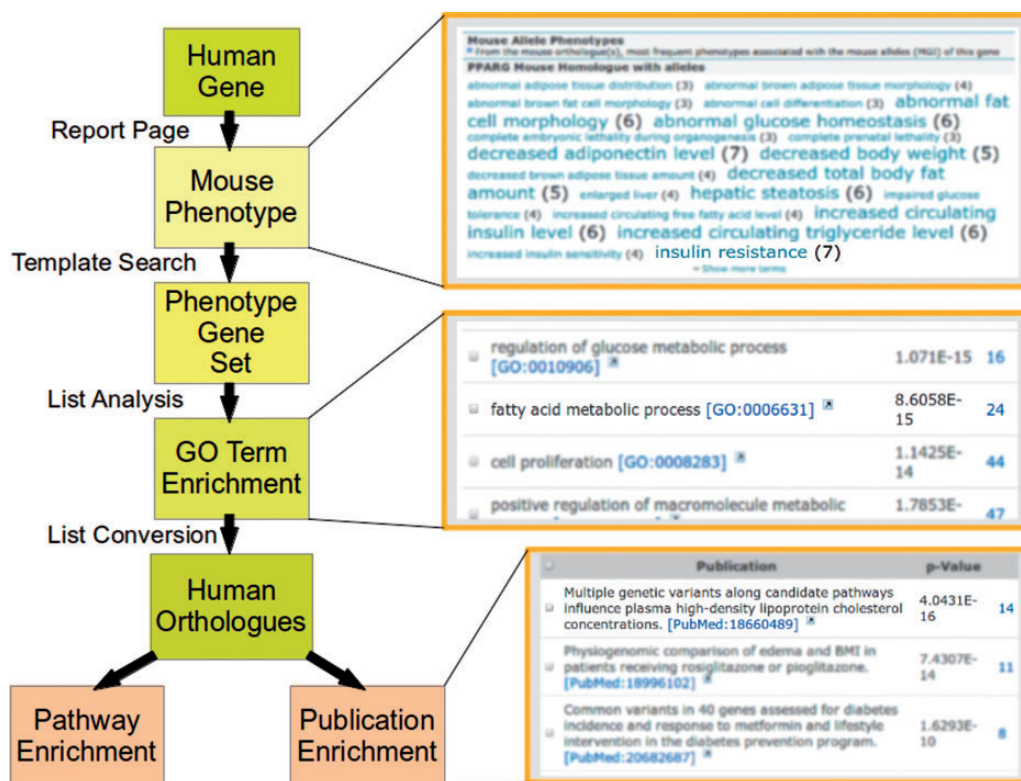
Human Gene

Report Page

Mouse Phenotype

Template Search

Phenotype Gene Set

List Analysis

GO Term Enrichment

List Conversion

Human Orthologues

Pathway Enrichment

Publication Enrichment

Mouse Allele Phenotypes
From the mouse orthologue(s), most frequent phenotypes associated with the mouse alleles (MGI) of this gene
PPARG Mouse Homologue with alleles
abnormal adipose tissue distribution (3) abnormal brown adipose tissue morphology (4) abnormal brown fat cell morphology (3) abnormal cell differentiation (3) abnormal fat cell morphology (6) abnormal glucose homeostasis (6) complete embryonic lethality during organogenesis (3) complete prenatal lethality (3) decreased adiponectin level (7) decreased body weight (5) decreased brown adipose tissue amount (4) decreased total body fat amount (5) enlarged liver (4) hepatic steatosis (6) impaired glucose tolerance (4) increased circulating free fatty acid level (4) increased circulating insulin level (6) increased circulating triglyceride level (6) increased insulin sensitivity (4) insulin resistance (7)
Show more terms

| | | |
|---|---|---|
| regulation of glucose metabolic process [GO:0010906] | 1.071E-15 | 16 |
| fatty acid metabolic process [GO:0006631] | 8.6058E-15 | 24 |
| cell proliferation [GO:0008283] | 1.1425E-14 | 44 |
| positive regulation of macromolecule metabolic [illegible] | 1.7853E- | 47 |

| Publication | p-Value | |
|---|---|---|
| Multiple genetic variants along candidate pathways influence plasma high-density lipoprotein cholesterol concentrations. [PubMed:18660489] | 4.0431E-16 | 14 |
| Physiogenomic comparison of edema and BMI in patients receiving rosiglitazone or pioglitazone. [PubMed:18996102] | 7.4307E-14 | 11 |
| Common variants in 40 genes assessed for diabetes incidence and response to metformin and lifestyle intervention in the diabetes prevention program. [PubMed:20682687] | 1.6293E-10 | 8 |